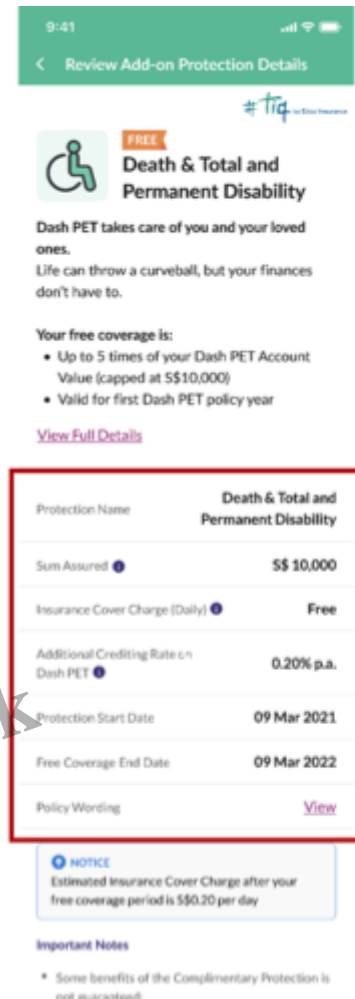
9:41

Review Add-on Protection Details

#tiq by Etiqa Insurance

FREE

Death & Total and Permanent Disability

Dash PET takes care of you and your loved ones.

Life can throw a curveball, but your finances don't have to.

Your free coverage is:

- Up to 5 times of your Dash PET Account Value (capped at S$10,000)
- Valid for first Dash PET policy year

View Full Details

| | |
|---|---|
| Protection Name | Death & Total and Permanent Disability |
| Sum Assured | S$ 10,000 |
| Insurance Cover Charge (Daily) | Free |
| Additional Crediting Rate on Dash PET | 0.20% p.a. |
| Protection Start Date | 09 Mar 2021 |
| Free Coverage End Date | 09 Mar 2022 |
| Policy Wording | View |

NOTICE

Estimated Insurance Cover Charge after your free coverage period is S$0.20 per day

Important Notes

- Some benefits of the Complimentary Protection is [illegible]